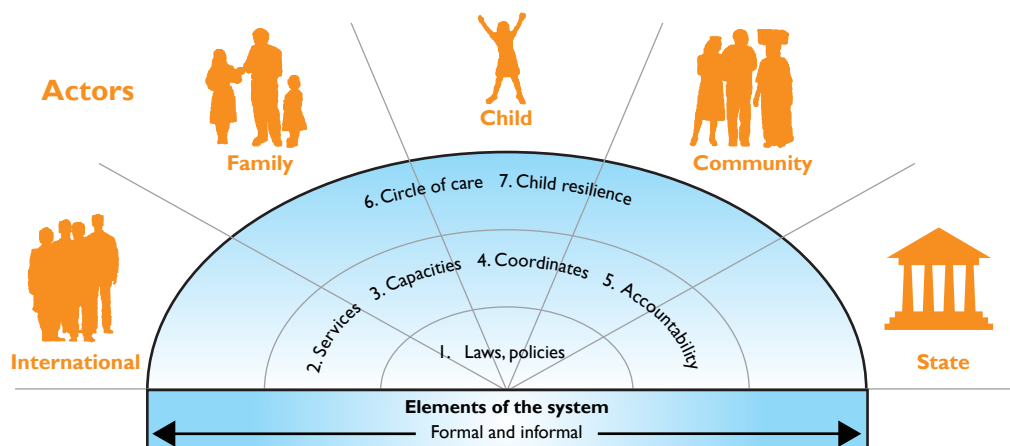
Actors

Family

Child

Community

International

State

6. Circle of care 7. Child resilience

2. Services 3. Capacities 4. Coordinates 5. Accountability

1. Laws, policies

Elements of the system

Formal and informal